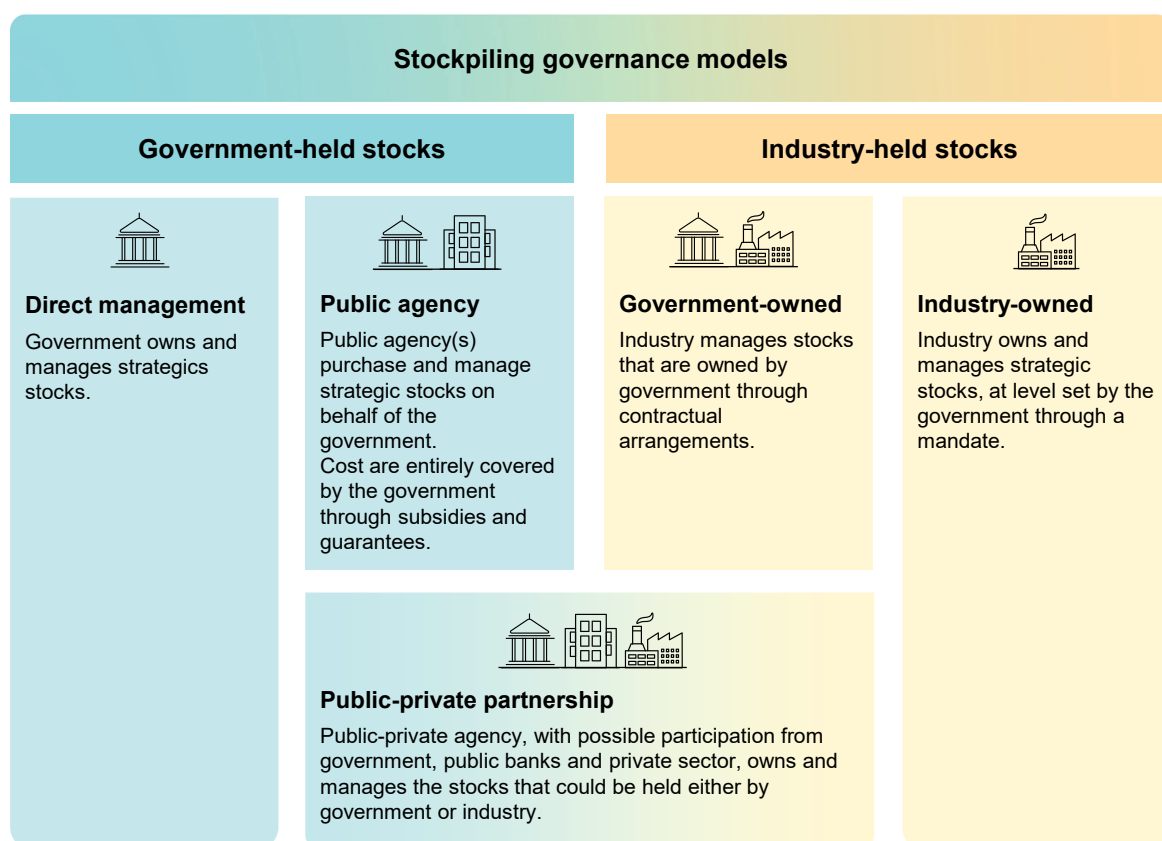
Stockpiling governance models

Government-held stocks

Industry-held stocks

Direct management
Government owns and manages strategics stocks.

Public agency
Public agency(s) purchase and manage strategic stocks on behalf of the government.
Cost are entirely covered by the government through subsidies and guarantees.

Government-owned
Industry manages stocks that are owned by government through contractual arrangements.

Industry-owned
Industry owns and manages strategic stocks, at level set by the government through a mandate.

Public-private partnership
Public-private agency, with possible participation from government, public banks and private sector, owns and manages the stocks that could be held either by government or industry.